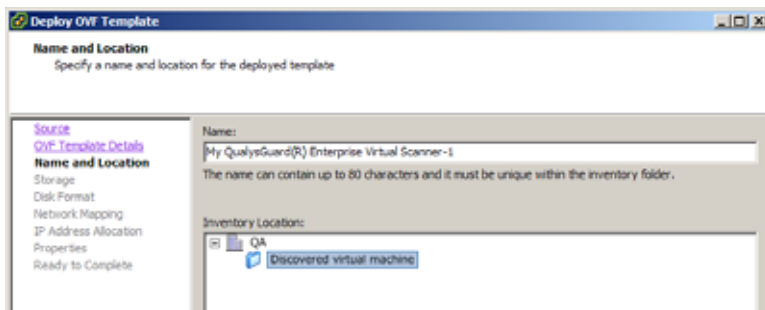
Deploy OVF Template

Name and Location
Specify a name and location for the deployed template

Source
OVF Template Details
Name and Location
Storage
Disk Format
Network Mapping
IP Address Allocation
Properties
Ready to Complete

Name:
My QualysGuard(R) Enterprise Virtual Scanner-1
The name can contain up to 80 characters and it must be unique within the inventory folder.

Inventory Location:
QA
Discovered virtual machine